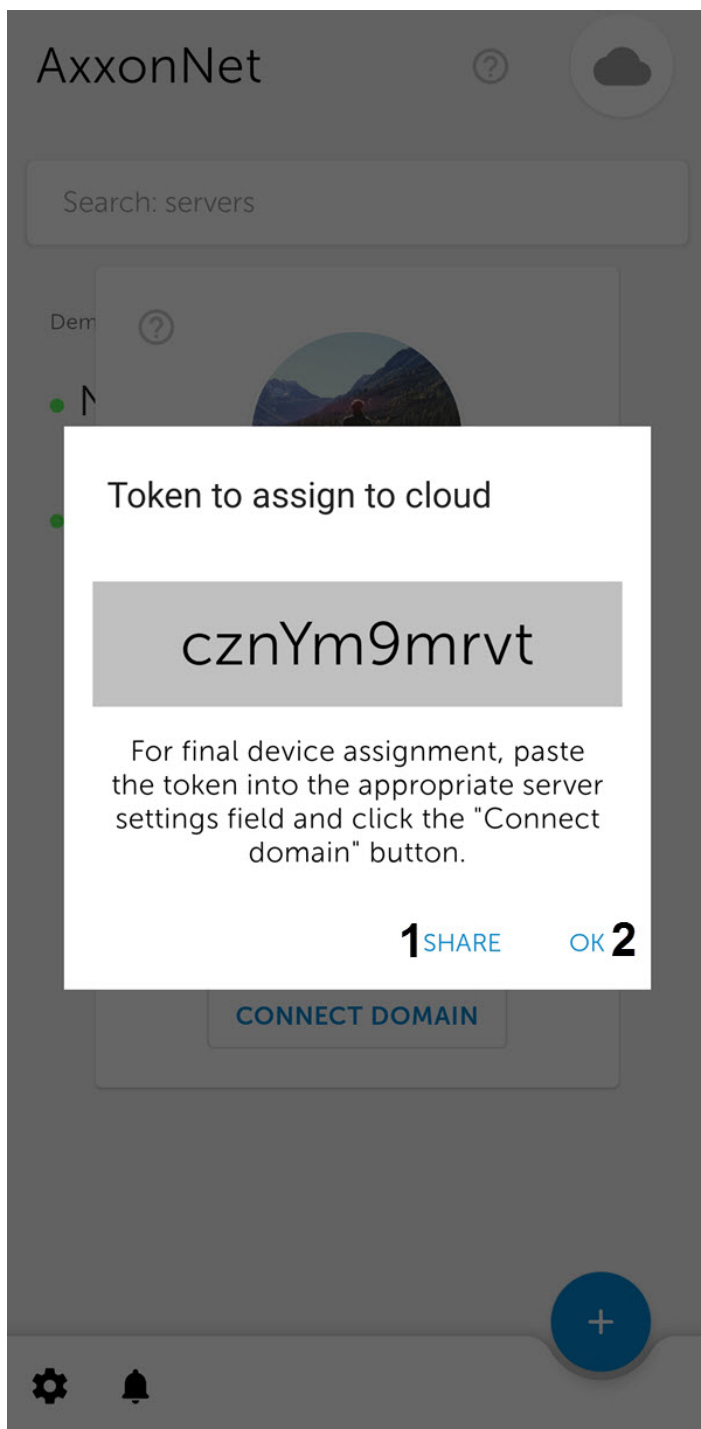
AxxonNet

?

Search: servers

Dem

?

Token to assign to cloud

cznYm9mrvt

For final device assignment, paste the token into the appropriate server settings field and click the "Connect domain" button.

1 SHARE

OK 2

CONNECT DOMAIN

+